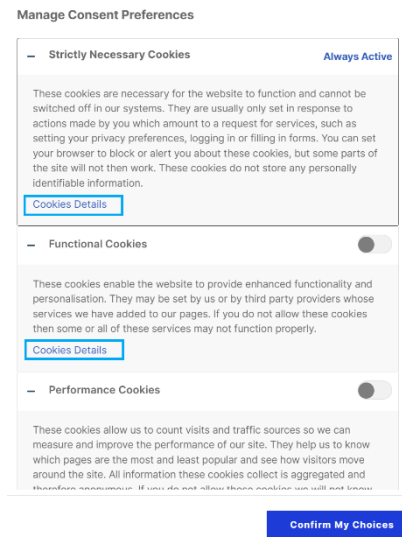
Manage Consent Preferences

– Strictly Necessary Cookies

Always Active

These cookies are necessary for the website to function and cannot be switched off in our systems. They are usually only set in response to actions made by you which amount to a request for services, such as setting your privacy preferences, logging in or filling in forms. You can set your browser to block or alert you about these cookies, but some parts of the site will not then work. These cookies do not store any personally identifiable information.

Cookies Details

– Functional Cookies

These cookies enable the website to provide enhanced functionality and personalisation. They may be set by us or by third party providers whose services we have added to our pages. If you do not allow these cookies then some or all of these services may not function properly.

Cookies Details

– Performance Cookies

These cookies allow us to count visits and traffic sources so we can measure and improve the performance of our site. They help us to know which pages are the most and least popular and see how visitors move around the site. All information these cookies collect is aggregated and therefore anonymous. If you do not allow these cookies we will not know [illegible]

Confirm My Choices